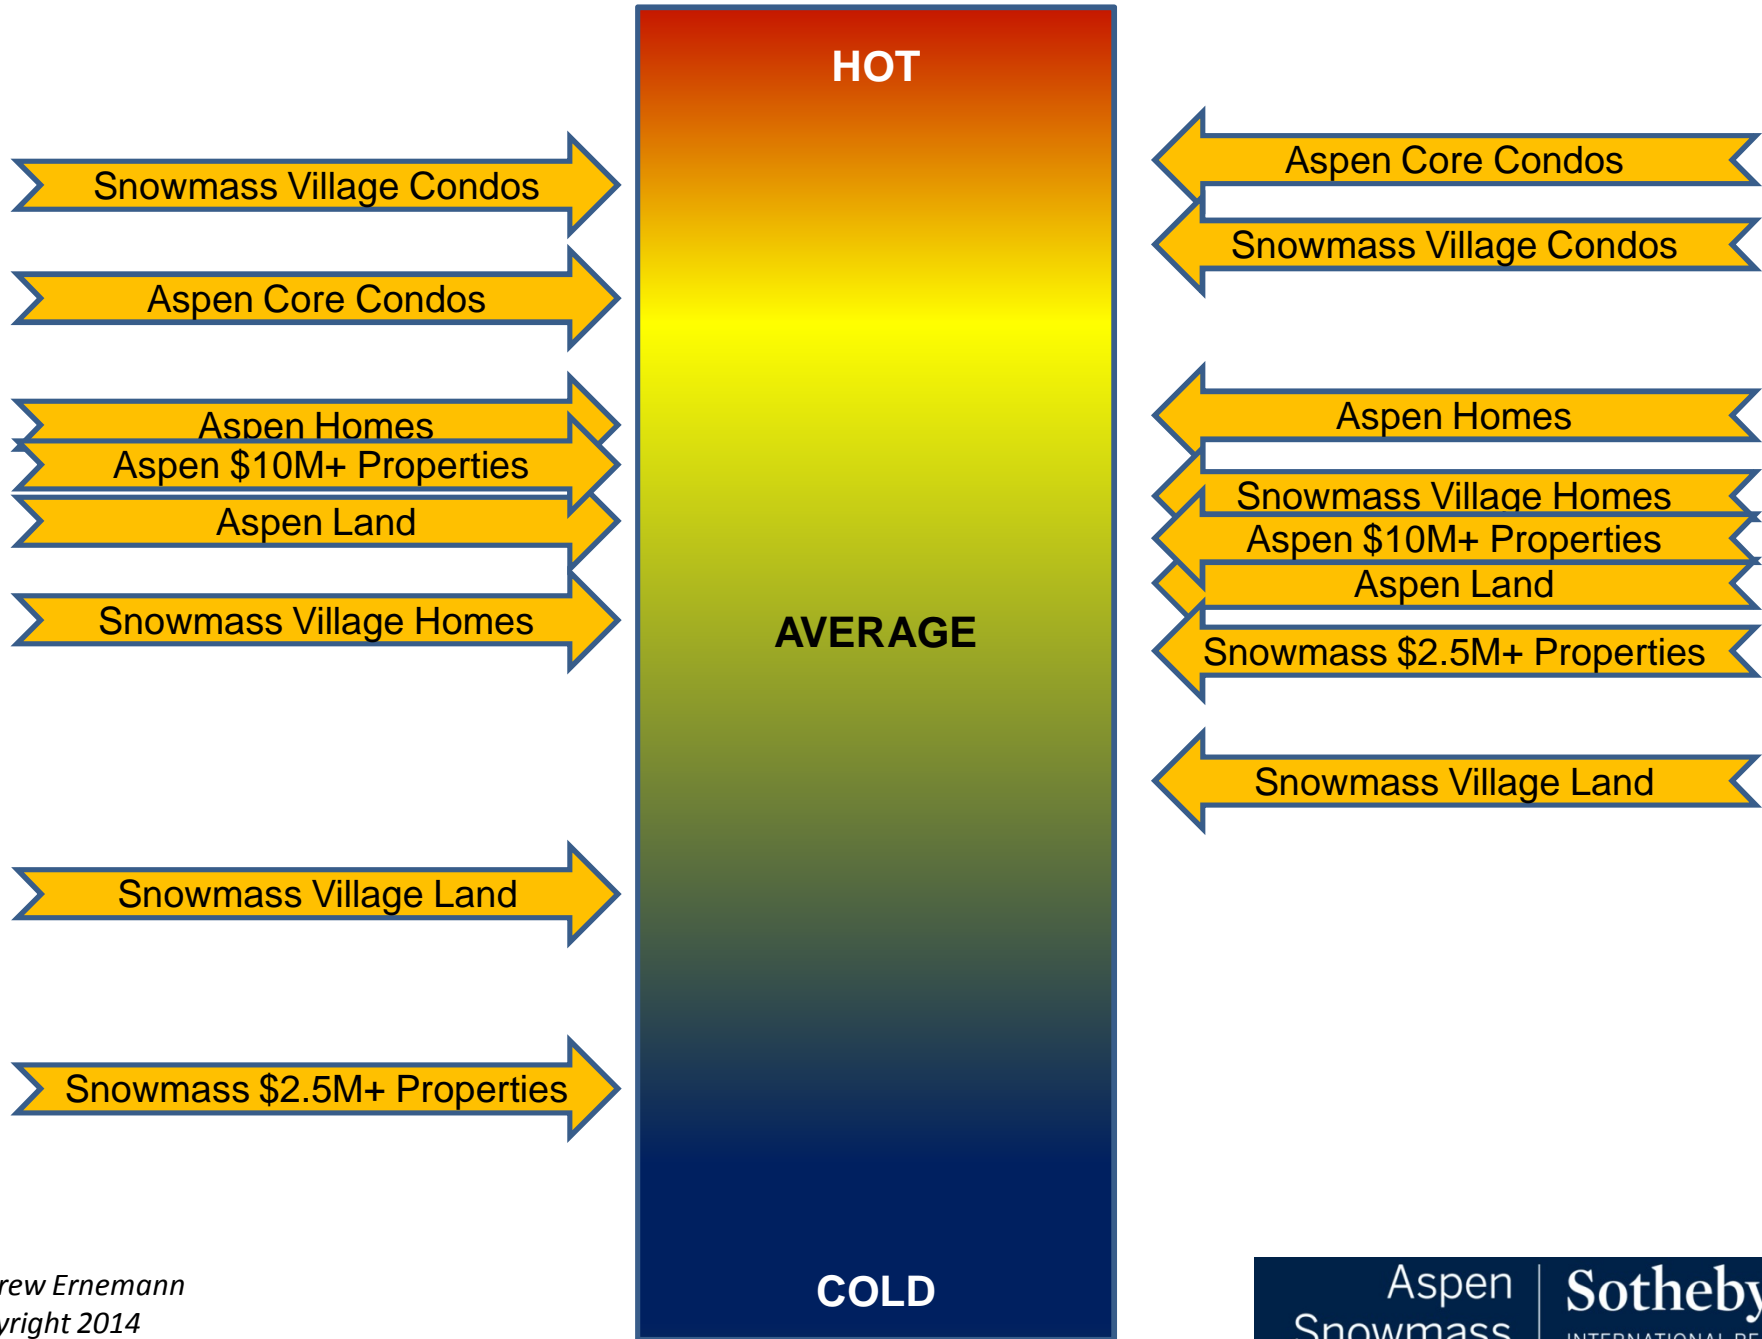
Snowmass Village Condos

Aspen Core Condos

Aspen Homes

Aspen $10M+ Properties

Aspen Land

Snowmass Village Homes

Snowmass Village Land

Snowmass $2.5M+ Properties

HOT

AVERAGE

COLD

Aspen Core Condos

Snowmass Village Condos

Aspen Homes

Snowmass Village Homes

Aspen $10M+ Properties

Aspen Land

Snowmass $2.5M+ Properties

Snowmass Village Land

rew Ernemann
yright 2014

Aspen Snowmass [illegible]

Sotheby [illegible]

INTERNATIONAL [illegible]